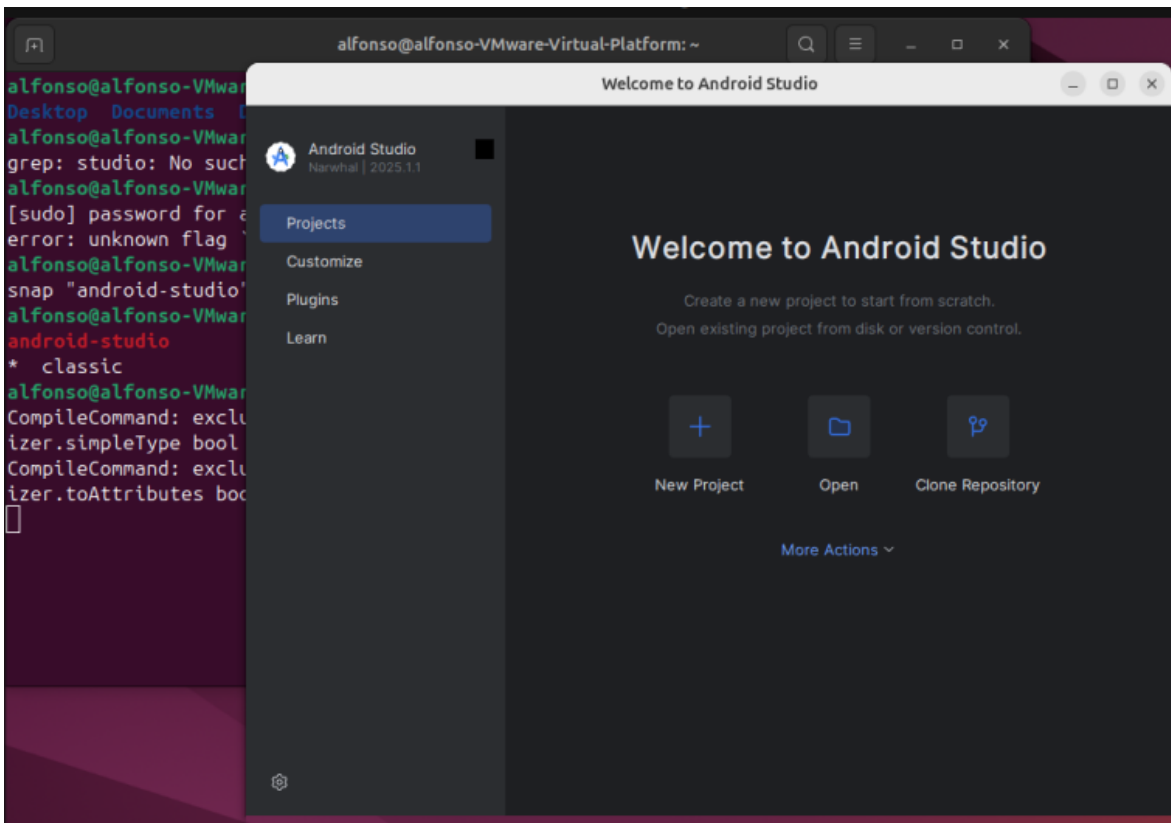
alfonso@alfonso-VMware-Virtual-Platform: ~

alfonso@alfonso-VMwar
Desktop Documents D
alfonso@alfonso-VMwar
grep: studio: No such
alfonso@alfonso-VMwar
[sudo] password for a
error: unknown flag `
alfonso@alfonso-VMwar
snap "android-studio"
alfonso@alfonso-VMwar
android-studio
* classic
alfonso@alfonso-VMwar
CompileCommand: exclu
izer.simpleType bool
CompileCommand: exclu
izer.toAttributes boo

Welcome to Android Studio

Android Studio
Narwhal | 2025.1.1

Projects
Customize
Plugins
Learn

Welcome to Android Studio

Create a new project to start from scratch.
Open existing project from disk or version control.

New Project
Open
Clone Repository

More Actions